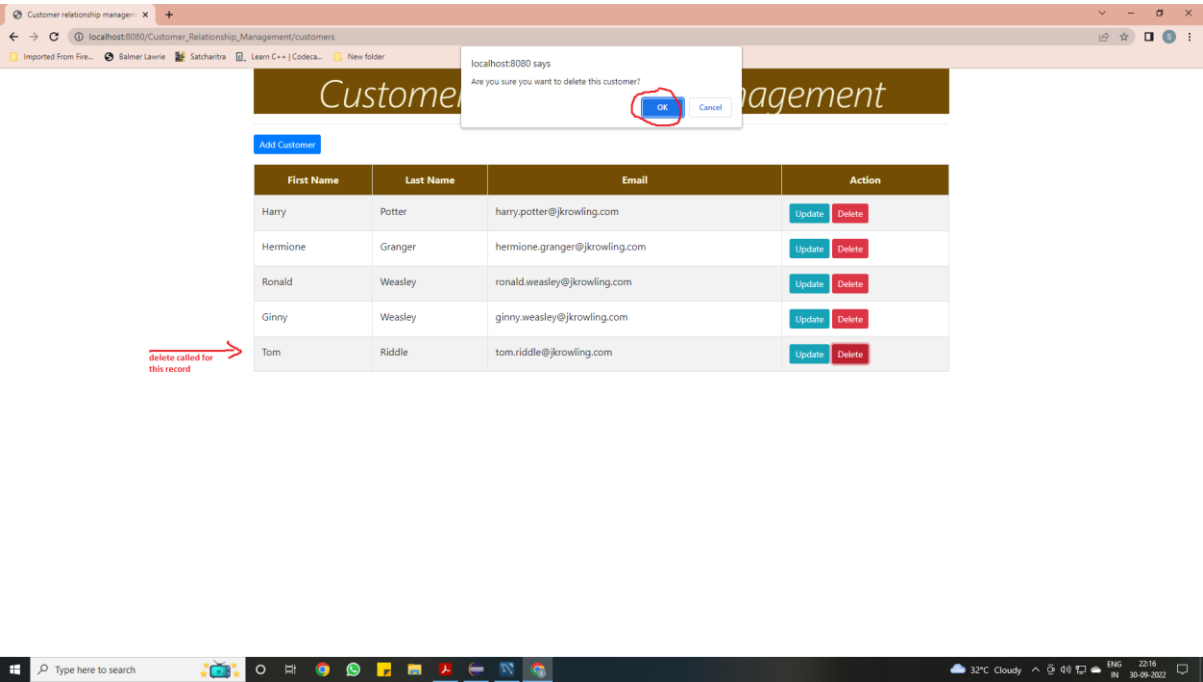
Customer relationship managem ×

localhost:8080/Customer_Relationship_Management/customers

Imported From Fire... Balmer Lawrie Satcharitra Learn C++ | Codeca... New folder

localhost:8080 says
Are you sure you want to delete this customer?
OK Cancel

Customer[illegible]anagement

Add Customer

| First Name | Last Name | Email | Action |
|---|---|---|---|
| Harry | Potter | harry.potter@jkrowling.com | Update Delete |
| Hermione | Granger | hermione.granger@jkrowling.com | Update Delete |
| Ronald | Weasley | ronald.weasley@jkrowling.com | Update Delete |
| Ginny | Weasley | ginny.weasley@jkrowling.com | Update Delete |
| Tom | Riddle | tom.riddle@jkrowling.com | Update Delete |

delete called for this record

Type here to search

32°C Cloudy ENG IN 22:16 30-09-2022